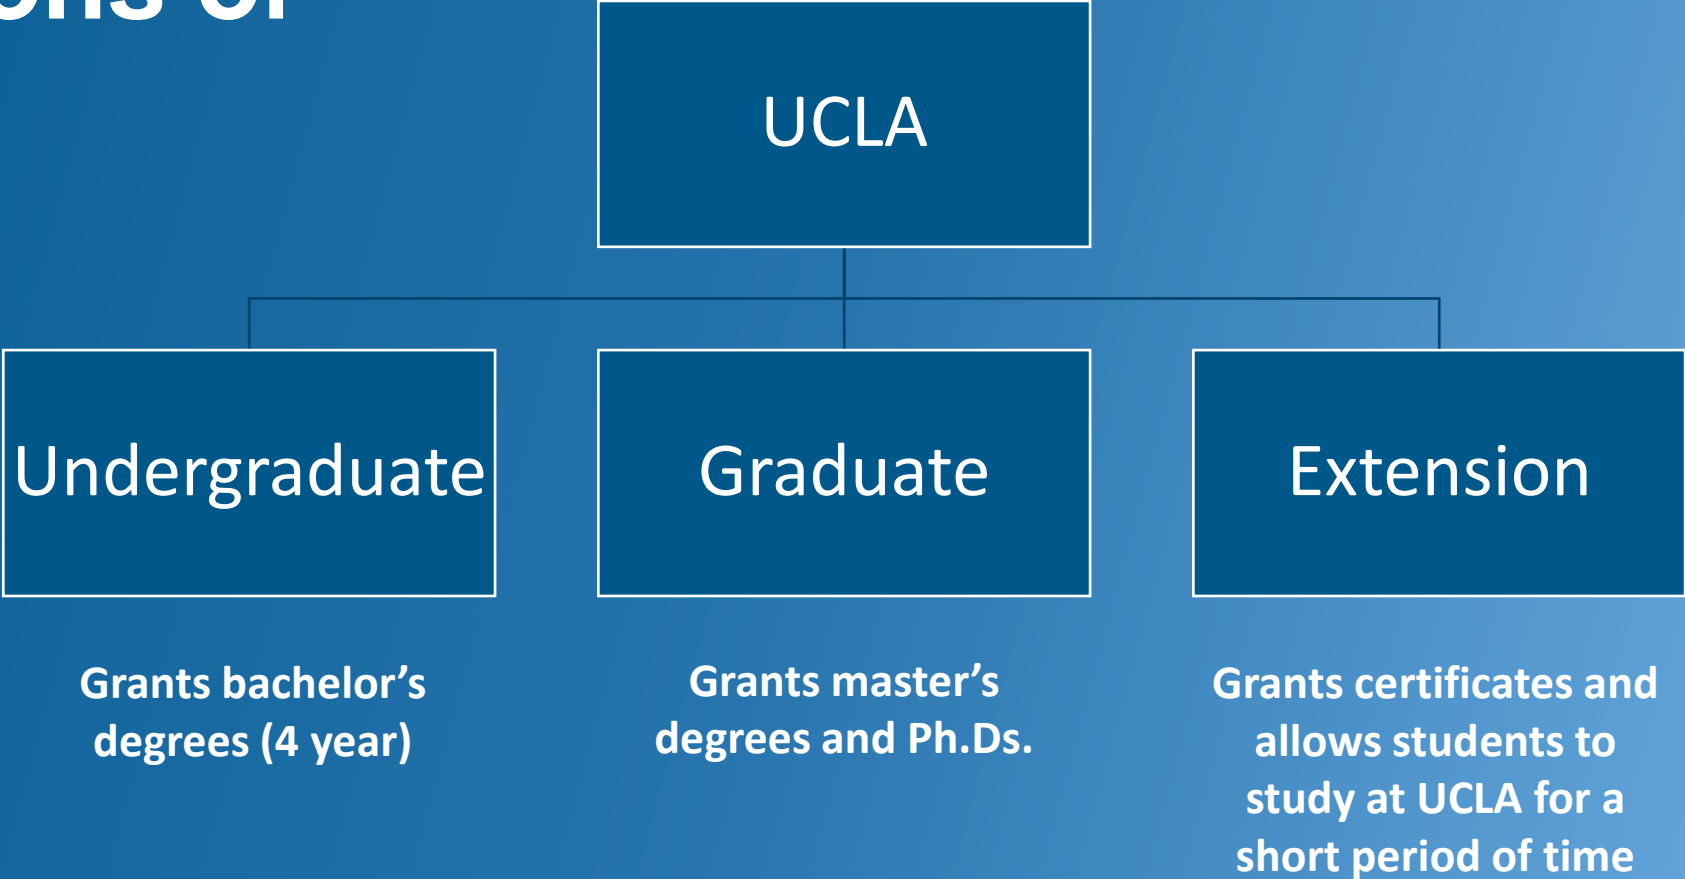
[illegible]ons of

UCLA

Undergraduate

Graduate

Extension

Grants bachelor's degrees (4 year)

Grants master's degrees and Ph.Ds.

Grants certificates and allows students to study at UCLA for a short period of time